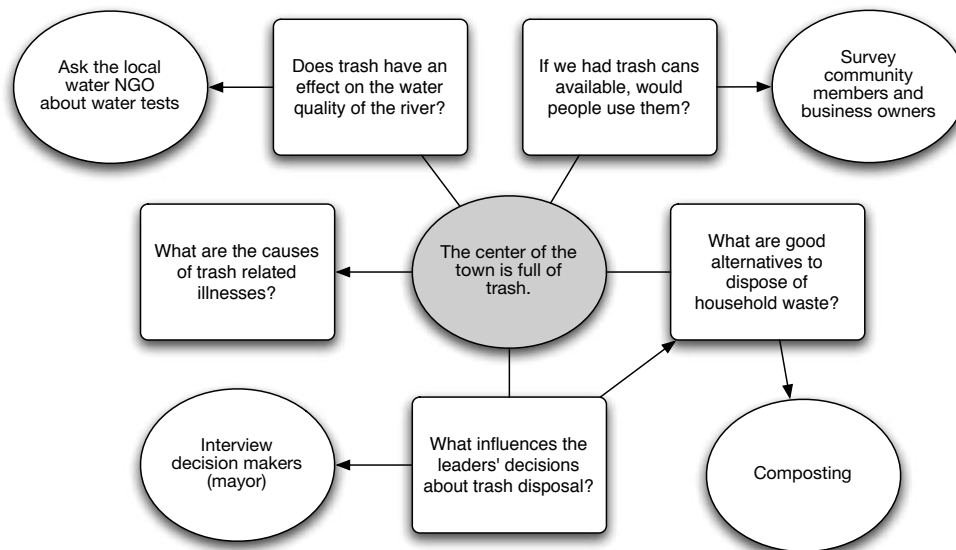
Ask the local water NGO about water tests

Does trash have an effect on the water quality of the river?

If we had trash cans available, would people use them?

Survey community members and business owners

What are the causes of trash related illnesses?

The center of the town is full of trash.

What are good alternatives to dispose of household waste?

Interview decision makers (mayor)

What influences the leaders' decisions about trash disposal?

Composting